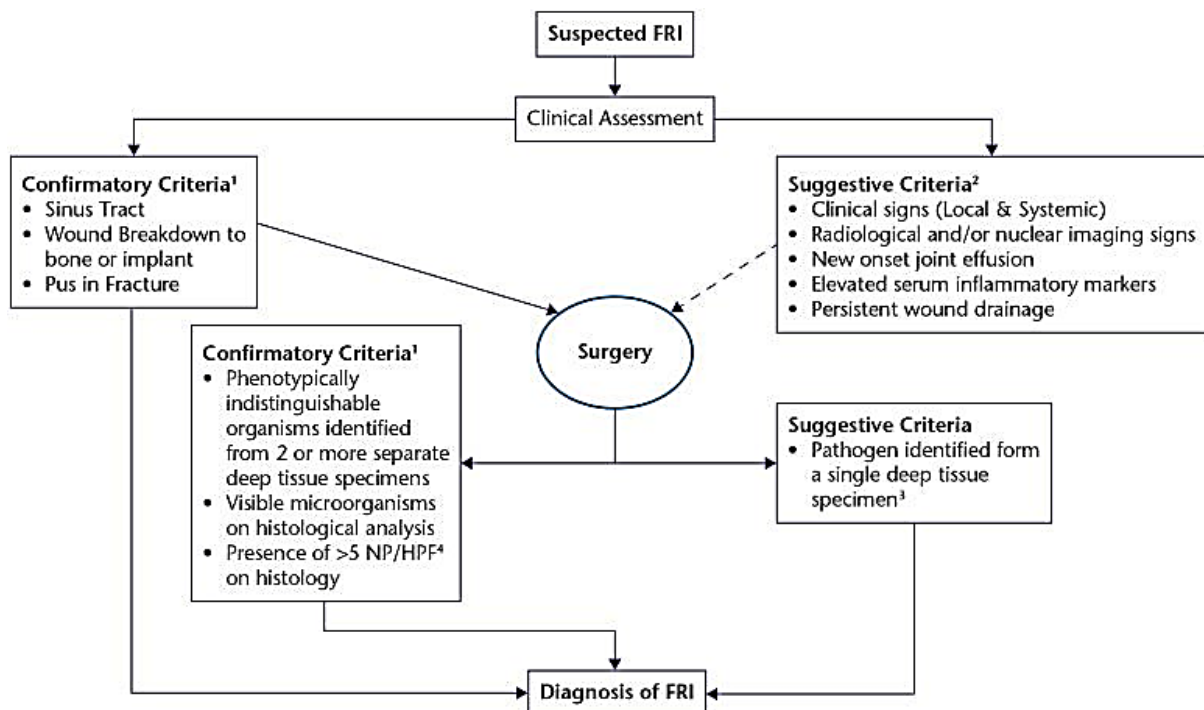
Suspected FRI

Clinical Assessment

Confirmatory Criteria¹
- Sinus Tract
- Wound Breakdown to bone or implant
- Pus in Fracture

Suggestive Criteria²
- Clinical signs (Local & Systemic)
- Radiological and/or nuclear imaging signs
- New onset joint effusion
- Elevated serum inflammatory markers
- Persistent wound drainage

Surgery

Confirmatory Criteria¹
- Phenotypically indistinguishable organisms identified from 2 or more separate deep tissue specimens
- Visible microorganisms on histological analysis
- Presence of >5 NP/HPF⁴ on histology

Suggestive Criteria
- Pathogen identified form a single deep tissue specimen³

Diagnosis of FRI